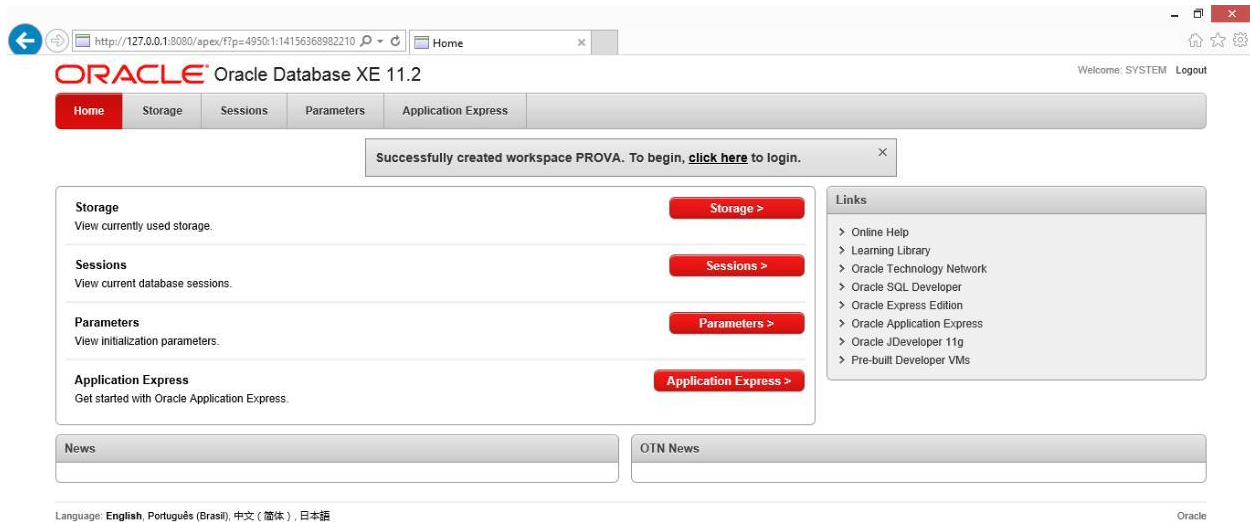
http://127.0.0.1:8080/apex/f?p=4950:1:14156368982210

Home

ORACLE Oracle Database XE 11.2

Welcome: SYSTEM Logout

Home | Storage | Sessions | Parameters | Application Express

Successfully created workspace PROVA. To begin, click here to login.

Storage
View currently used storage.
Storage >

Sessions
View current database sessions.
Sessions >

Parameters
View initialization parameters.
Parameters >

Application Express
Get started with Oracle Application Express.
Application Express >

Links
> Online Help
> Learning Library
> Oracle Technology Network
> Oracle SQL Developer
> Oracle Express Edition
> Oracle Application Express
> Oracle JDeveloper 11g
> Pre-built Developer VMs

News

OTN News

Language: English, Português (Brasil), 中文（简体）, 日本語

Oracle